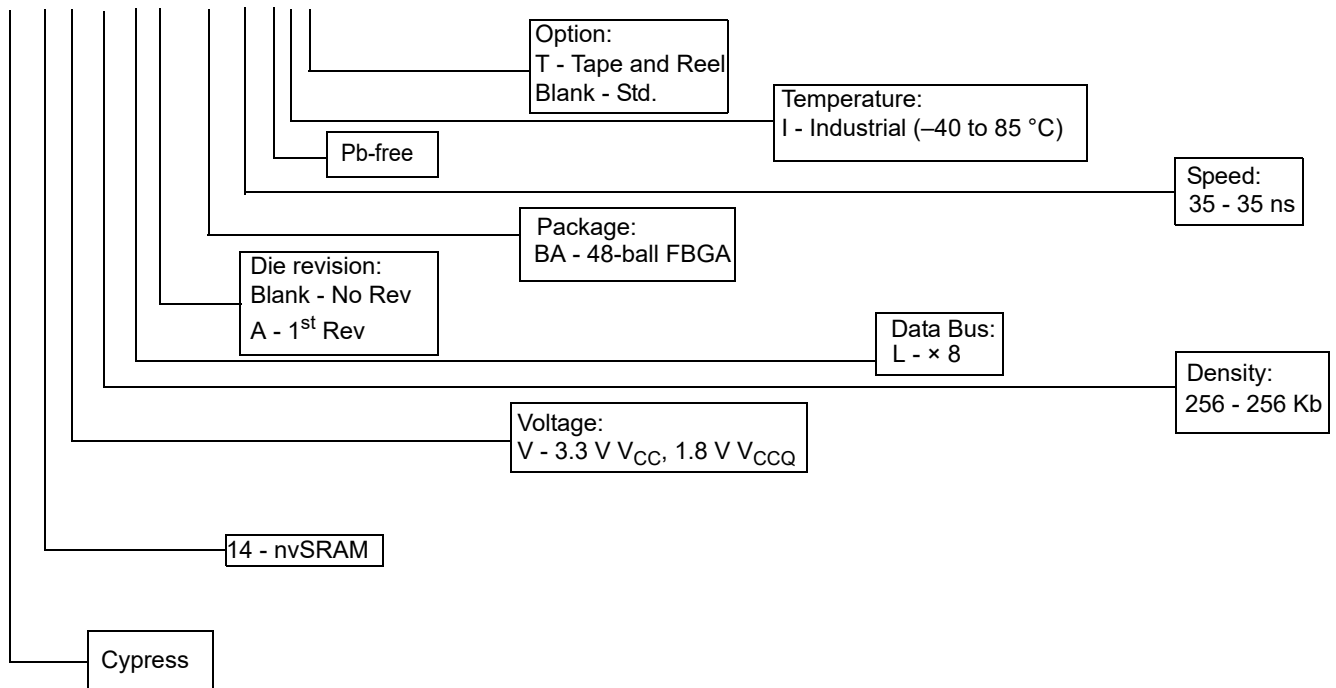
Option:
T - Tape and Reel
Blank - Std.

Temperature:
I - Industrial (–40 to 85 °C)

Pb-free

Speed:
35 - 35 ns

Package:
BA - 48-ball FBGA

Die revision:
Blank - No Rev
A - $1^{st}$ Rev

Data Bus:
L - × 8

Density:
256 - 256 Kb

Voltage:
V - 3.3 V $V_{CC}$, 1.8 V $V_{CCQ}$

14 - nvSRAM

Cypress